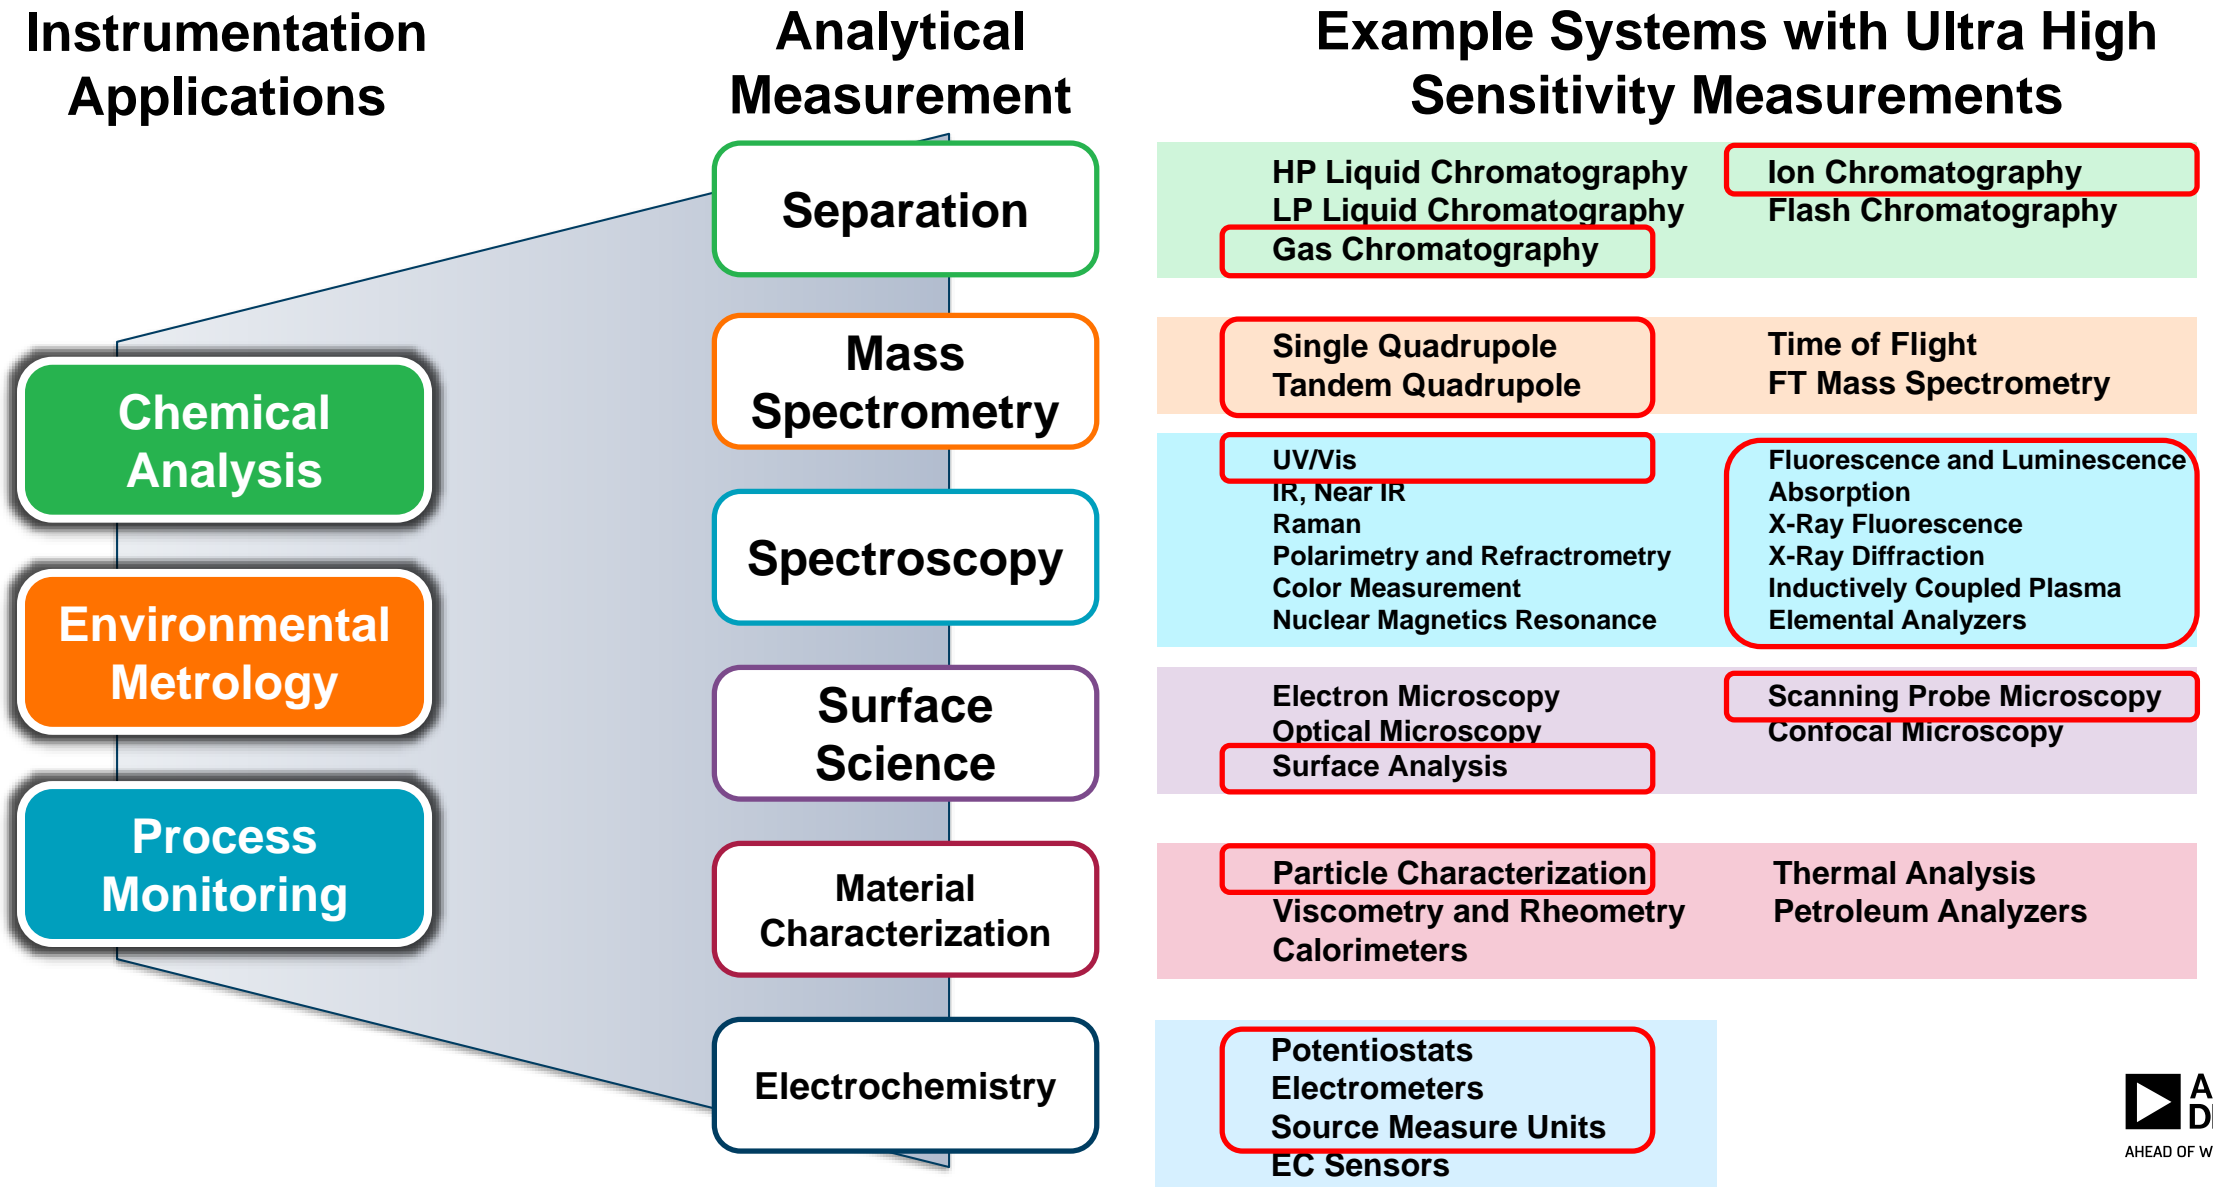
Instrumentation Applications

Analytical Measurement

Example Systems with Ultra High Sensitivity Measurements

Chemical Analysis

Environmental Metrology

Process Monitoring

Separation

HP Liquid Chromatography
LP Liquid Chromatography
Gas Chromatography

Ion Chromatography
Flash Chromatography

Mass Spectrometry

Single Quadrupole
Tandem Quadrupole

Time of Flight
FT Mass Spectrometry

Spectroscopy

UV/Vis
IR, Near IR
Raman
Polarimetry and Refractrometry
Color Measurement
Nuclear Magnetics Resonance

Fluorescence and Luminescence
Absorption
X-Ray Fluorescence
X-Ray Diffraction
Inductively Coupled Plasma
Elemental Analyzers

Surface Science

Electron Microscopy
Optical Microscopy
Surface Analysis

Scanning Probe Microscopy
Confocal Microscopy

Material Characterization

Particle Characterization
Viscometry and Rheometry
Calorimeters

Thermal Analysis
Petroleum Analyzers

Electrochemistry

Potentiostats
Electrometers
Source Measure Units
EC Sensors

A
D
AHEAD OF W